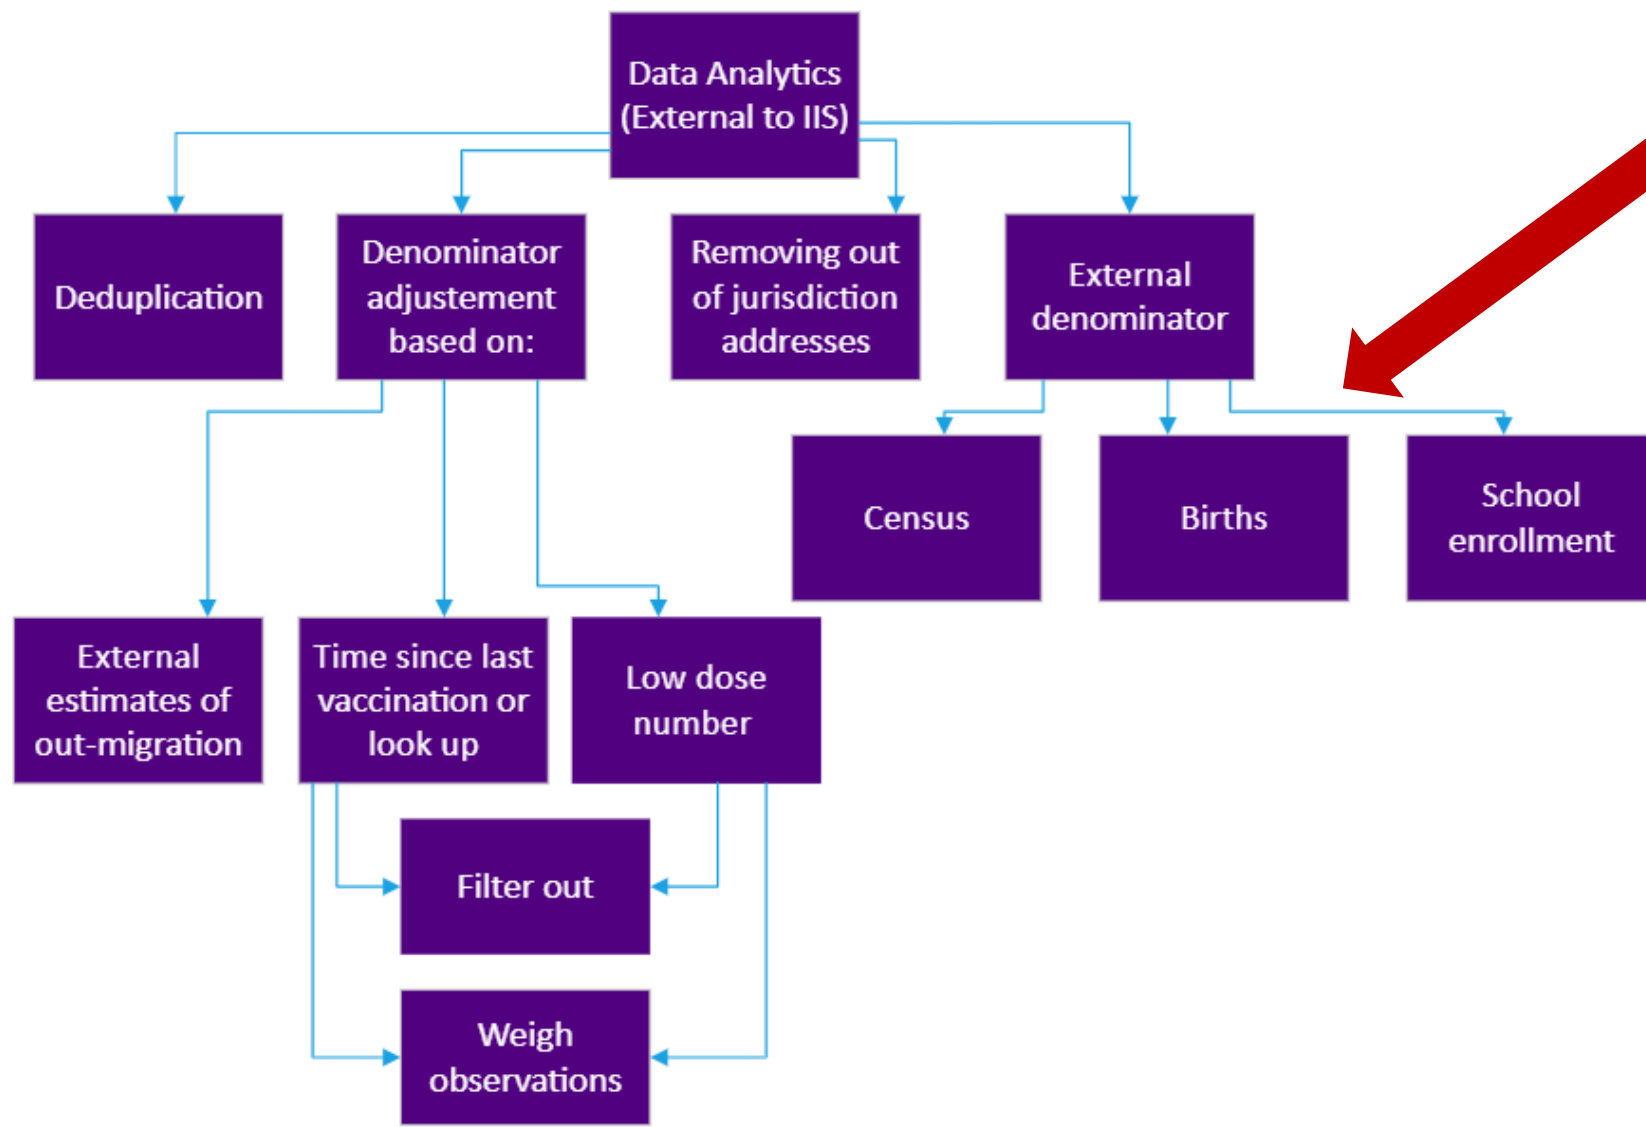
Data Analytics (External to IIS)

Deduplication

Denominator adjustement based on:

Removing out of jurisdiction addresses

External denominator

Census

Births

School enrollment

External estimates of out-migration

Time since last vaccination or look up

Low dose number

Filter out

Weigh observations